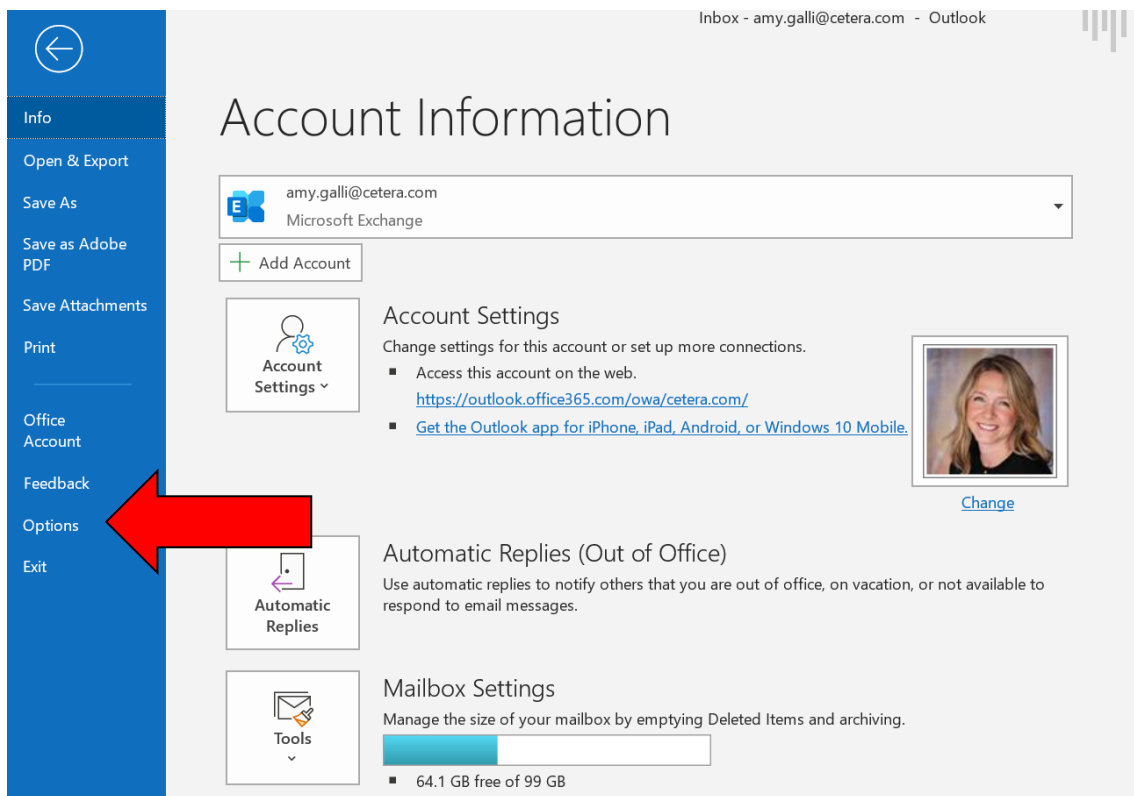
Inbox - amy.galli@cetera.com - Outlook

Info
Open & Export
Save As
Save as Adobe PDF
Save Attachments
Print
Office Account
Feedback
Options
Exit

Account Information

amy.galli@cetera.com
Microsoft Exchange

Add Account

Account Settings

Account Settings
Change settings for this account or set up more connections.
- Access this account on the web.
https://outlook.office365.com/owa/cetera.com/
- Get the Outlook app for iPhone, iPad, Android, or Windows 10 Mobile.

Change

Automatic Replies

Automatic Replies (Out of Office)
Use automatic replies to notify others that you are out of office, on vacation, or not available to respond to email messages.

Tools

Mailbox Settings
Manage the size of your mailbox by emptying Deleted Items and archiving.
- 64.1 GB free of 99 GB